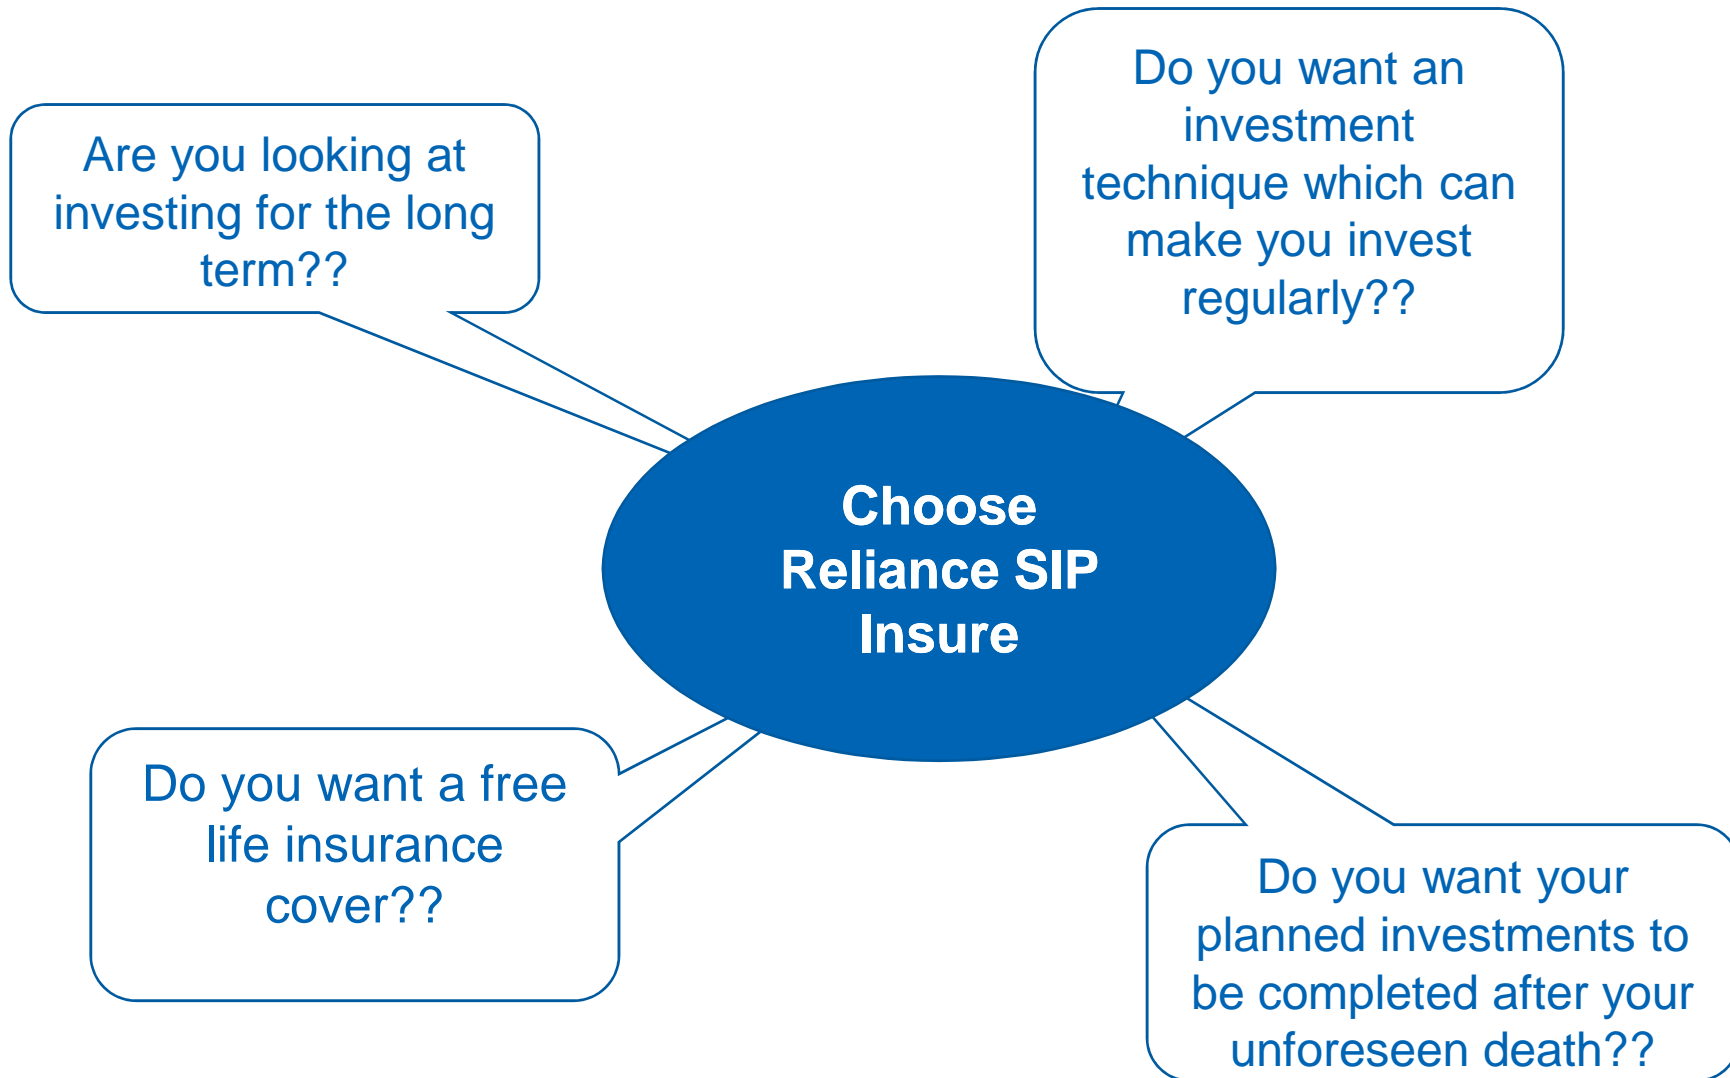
Are you looking at investing for the long term??

Do you want an investment technique which can make you invest regularly??

Choose Reliance SIP Insure

Do you want a free life insurance cover??

Do you want your planned investments to be completed after your unforeseen death??